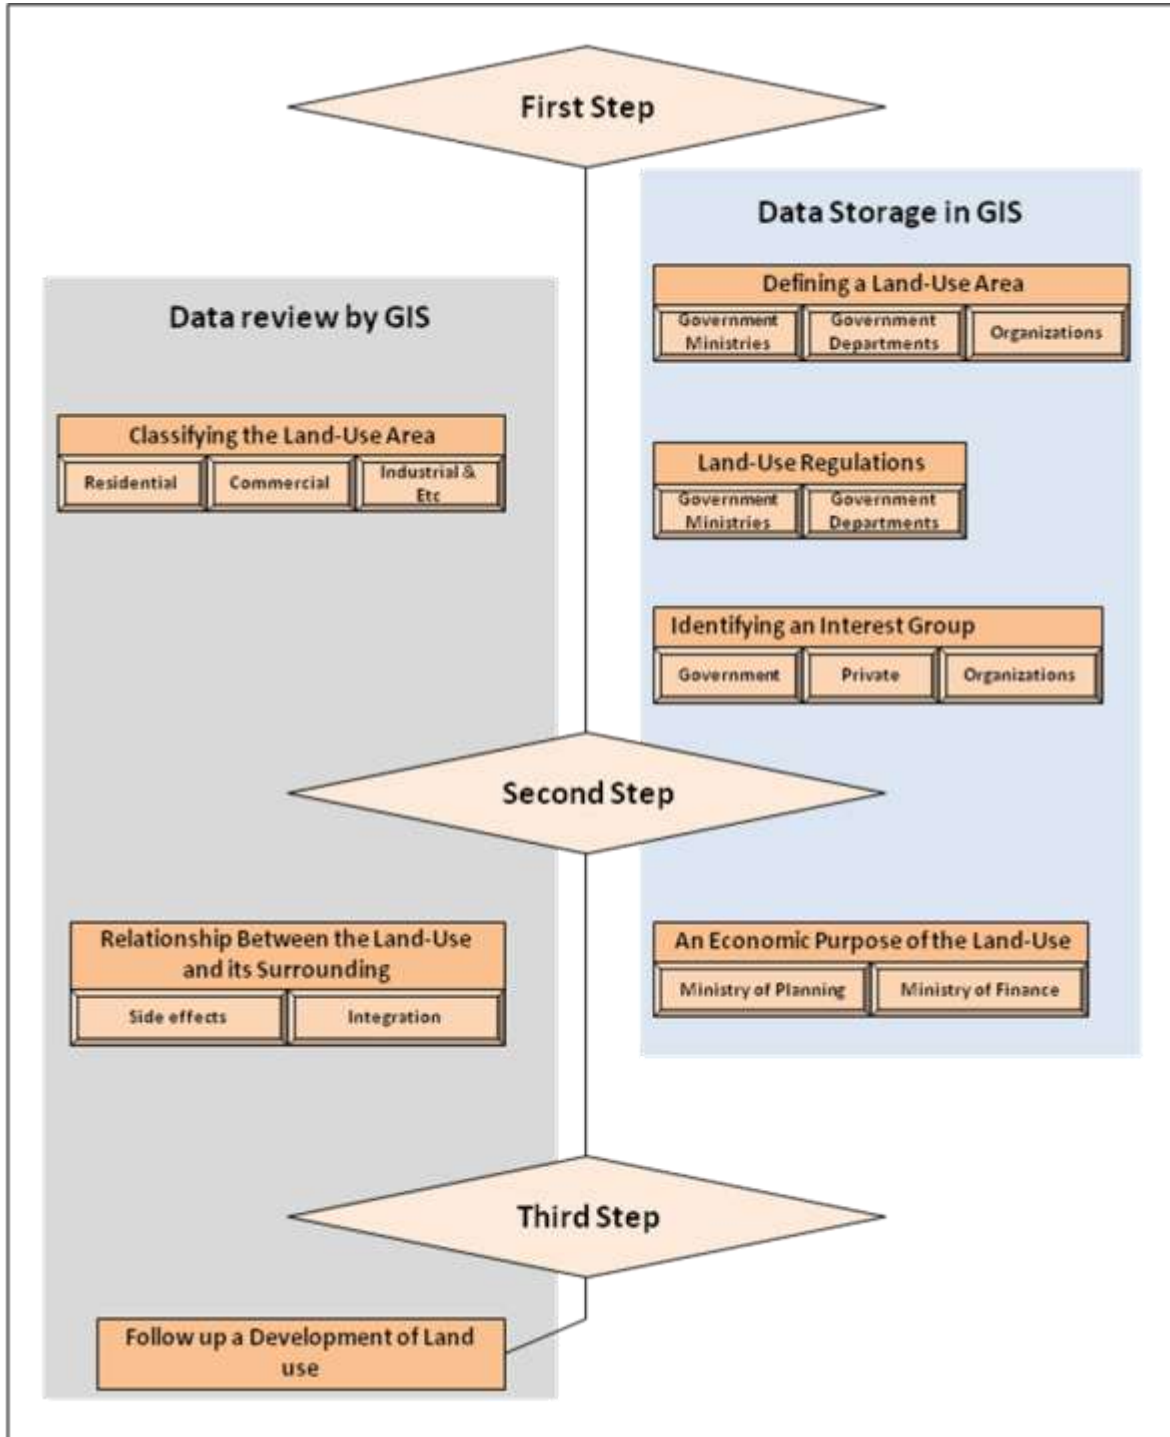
First Step

Data Storage in GIS

Defining a Land-Use Area

Government Ministries

Government Departments

Organizations

Data review by GIS

Classifying the Land-Use Area

Residential

Commercial

Industrial & Etc

Land-Use Regulations

Government Ministries

Government Departments

Identifying an Interest Group

Government

Private

Organizations

Second Step

Relationship Between the Land-Use and its Surrounding

Side effects

Integration

An Economic Purpose of the Land-Use

Ministry of Planning

Ministry of Finance

Third Step

Follow up a Development of Land use